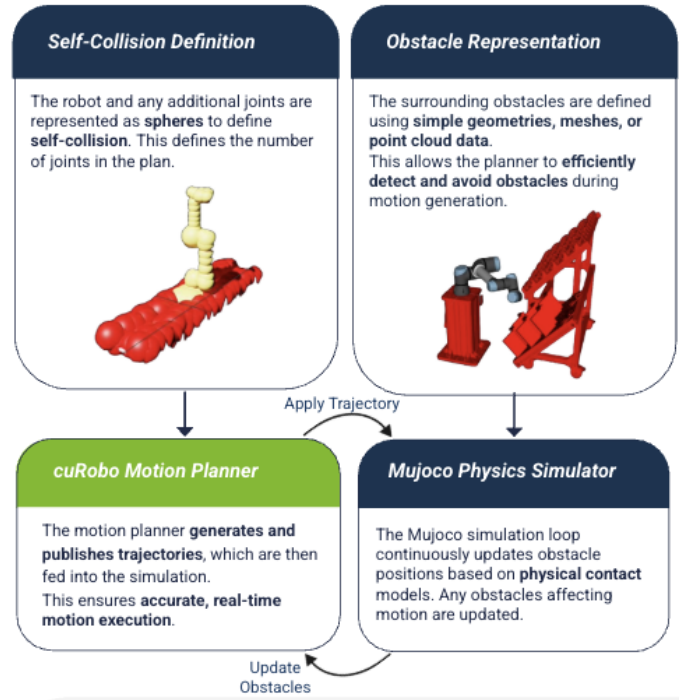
Self-Collision Definition

The robot and any additional joints are represented as spheres to define self-collision. This defines the number of joints in the plan.

Obstacle Representation

The surrounding obstacles are defined using simple geometries, meshes, or point cloud data.
This allows the planner to efficiently detect and avoid obstacles during motion generation.

Apply Trajectory

cuRobo Motion Planner

The motion planner generates and publishes trajectories, which are then fed into the simulation.
This ensures accurate, real-time motion execution.

Mujoco Physics Simulator

The Mujoco simulation loop continuously updates obstacle positions based on physical contact models. Any obstacles affecting motion are updated.

Update Obstacles